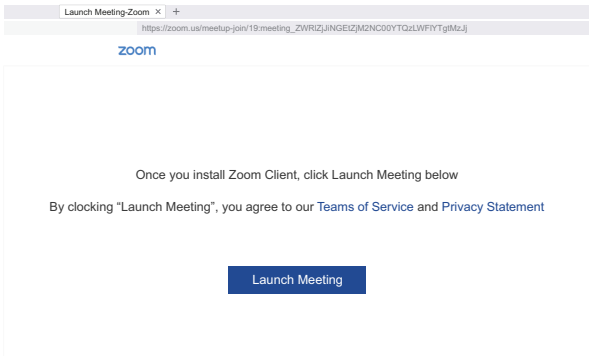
Launch Meeting-Zoom ×  +

https://zoom.us/meetup-join/19:meeting_ZWRlZjJlNGEtZjM2NC00YTQzLWFlYTgtMzJj

zoom

Once you install Zoom Client, click Launch Meeting below

By clocking “Launch Meeting”, you agree to our Teams of Service and Privacy Statement

Launch Meeting